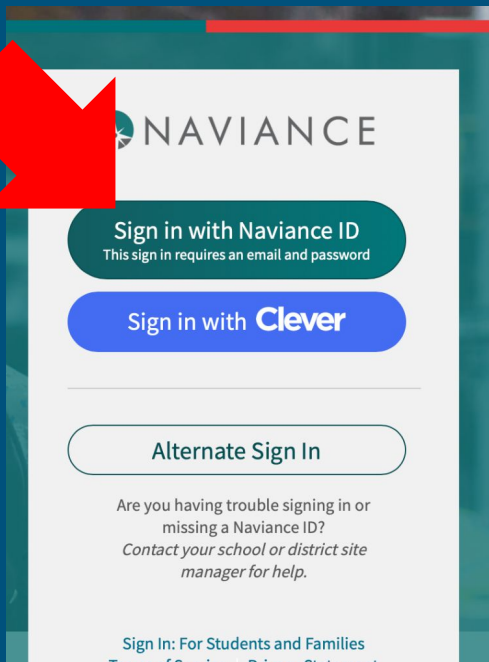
NAVIANCE

Sign in with Naviance ID
This sign in requires an email and password

Sign in with Clever

Alternate Sign In

Are you having trouble signing in or missing a Naviance ID?
*Contact your school or district site manager for help.*

Sign In: For Students and Families
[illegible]